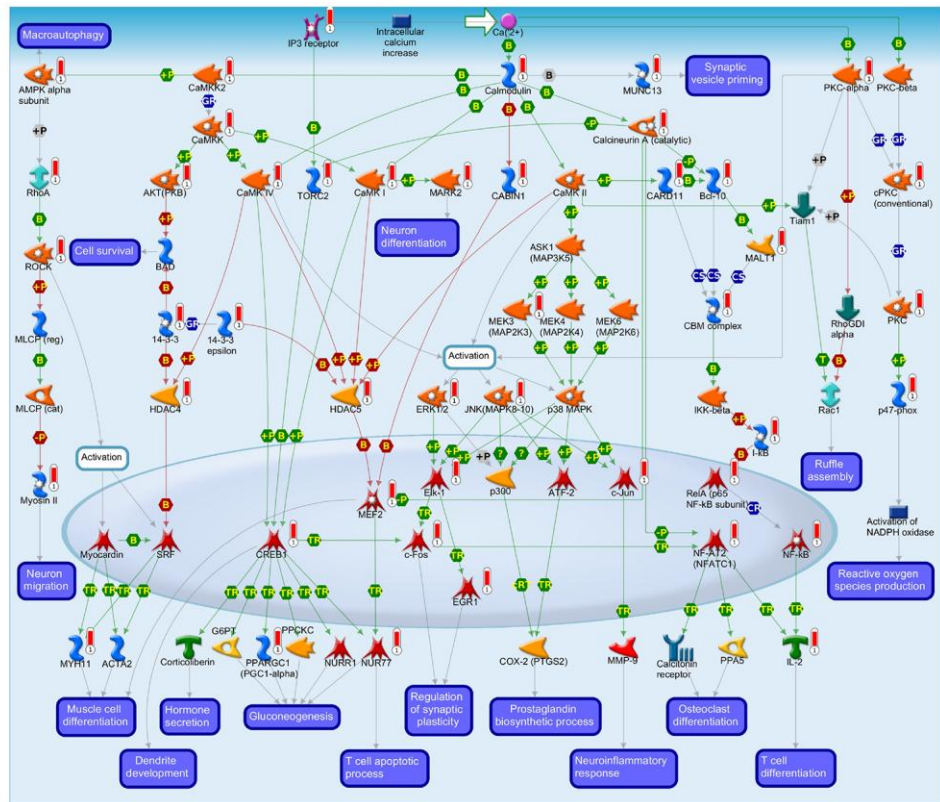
Macroautophagy

AMPK alpha subunit

CaMKK2

IP3 receptor

Intracellular calcium increase

Ca(2+)

Calmodulin

MUNC13

Synaptic vesicle priming

PKC-alpha

PKC-beta

CaMKK

Calcineurin A (catalytic)

RhoA

AKT(PKB)

CaMK IV

TORC2

CaMK I

MARK2

CABIN1

CaMK II

CARD11

Bcl-10

Tiam1

cPKC (conventional)

ROCK

Cell survival

BAD

Neuron differentiation

ASK1 (MAP3K5)

MALT1

MLCP (reg)

14-3-3

14-3-3 epsilon

MEK3 (MAP2K3)

MEK4 (MAP2K4)

MEK6 (MAP2K6)

CBM complex

RhoGDI alpha

PKC

MLCP (cat)

Activation

HDAC4

HDAC5

ERK1/2

JNK(MAPK8-10)

p38 MAPK

IKK-beta

Rac1

p47-phox

I-kB

Activation

Myosin II

Elk-1

p300

ATF-2

c-Jun

Ruffle assembly

MEF2

RelA (p65 NF-kB subunit)

Myocardin

SRF

CREB1

c-Fos

NF-AT2 (NFATC1)

NF-kB

Activation of NADPH oxidase

Neuron migration

EGR1

Reactive oxygen species production

G6PT

PPCKC

MYH11

ACTA2

Corticoliberin

PPARGC1 (PGC1-alpha)

NURR1

NUR77

COX-2 (PTGS2)

MMP-9

Calcitonin receptor

PPA5

IL-2

Muscle cell differentiation

Hormone secretion

Gluconeogenesis

Regulation of synaptic plasticity

Prostaglandin biosynthetic process

Osteoclast differentiation

Dendrite development

T cell apoptotic process

Neuroinflammatory response

T cell differentiation